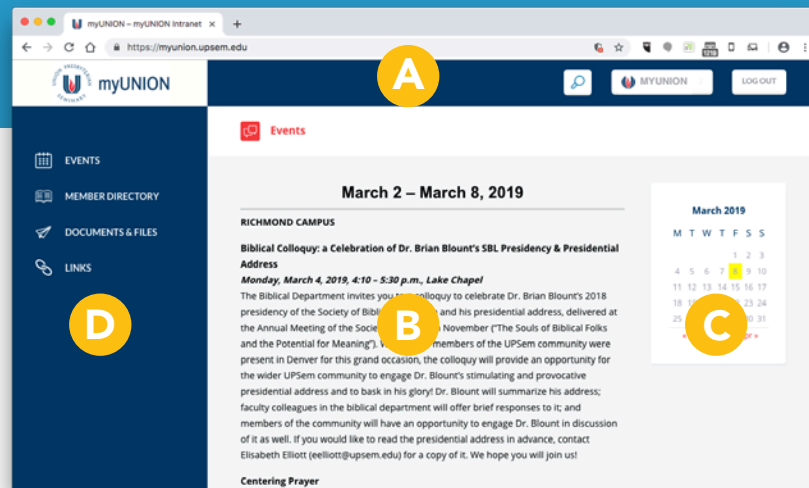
myUNION – myUNION Intranet

https://myunion.upsem.edu

UNION PRESBYTERIAN SEMINARY

myUNION

A

MYUNION

LOG OUT

EVENTS

MEMBER DIRECTORY

DOCUMENTS & FILES

LINKS

D

Events

March 2 – March 8, 2019

RICHMOND CAMPUS

Biblical Colloquy: a Celebration of Dr. Brian Blount's SBL Presidency & Presidential Address

Monday, March 4, 2019, 4:10 – 5:30 p.m., Lake Chapel

The Biblical Department invites you to a colloquy to celebrate Dr. Brian Blount's 2018 presidency of the Society of Bibli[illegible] and his presidential address, delivered at the Annual Meeting of the Socie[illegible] November ("The Souls of Biblical Folks and the Potential for Meaning"). W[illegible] members of the UPSem community were present in Denver for this grand occasion, the colloquy will provide an opportunity for the wider UPSem community to engage Dr. Blount's stimulating and provocative presidential address and to bask in his glory! Dr. Blount will summarize his address; faculty colleagues in the biblical department will offer brief responses to it; and members of the community will have an opportunity to engage Dr. Blount in discussion of it as well. If you would like to read the presidential address in advance, contact Elisabeth Elliott (eelliott@upsem.edu) for a copy of it. We hope you will join us!

B

Centering Prayer

March 2019

| M | T | W | T | F | S | S |
|---|---|---|---|---|---|---|
| | | | | 1 | 2 | 3 |
| 4 | 5 | 6 | 7 | 8 | 9 | 10 |
| 11 | 12 | 13 | 14 | 15 | 16 | 17 |
| 18 | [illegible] | | | | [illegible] | 24 |
| 25 | | | | | | |

« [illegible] »

C